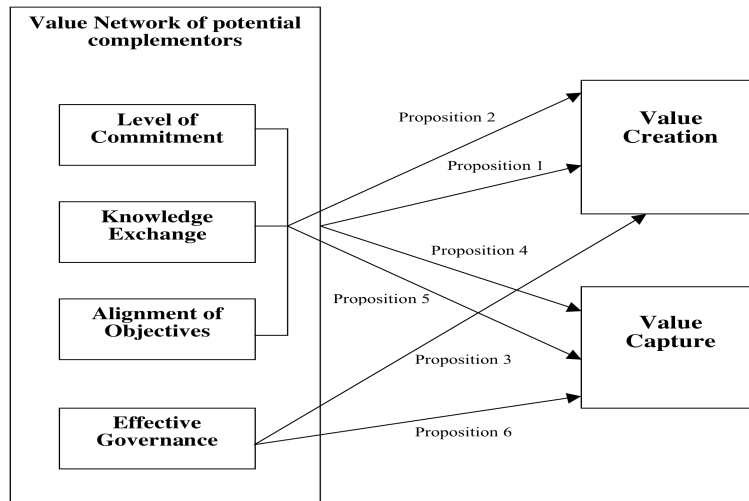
Value Network of potential complementors

Level of Commitment

Knowledge Exchange

Alignment of Objectives

Effective Governance

Proposition 2

Proposition 1

Proposition 4

Proposition 5

Proposition 3

Proposition 6

Value Creation

Value Capture